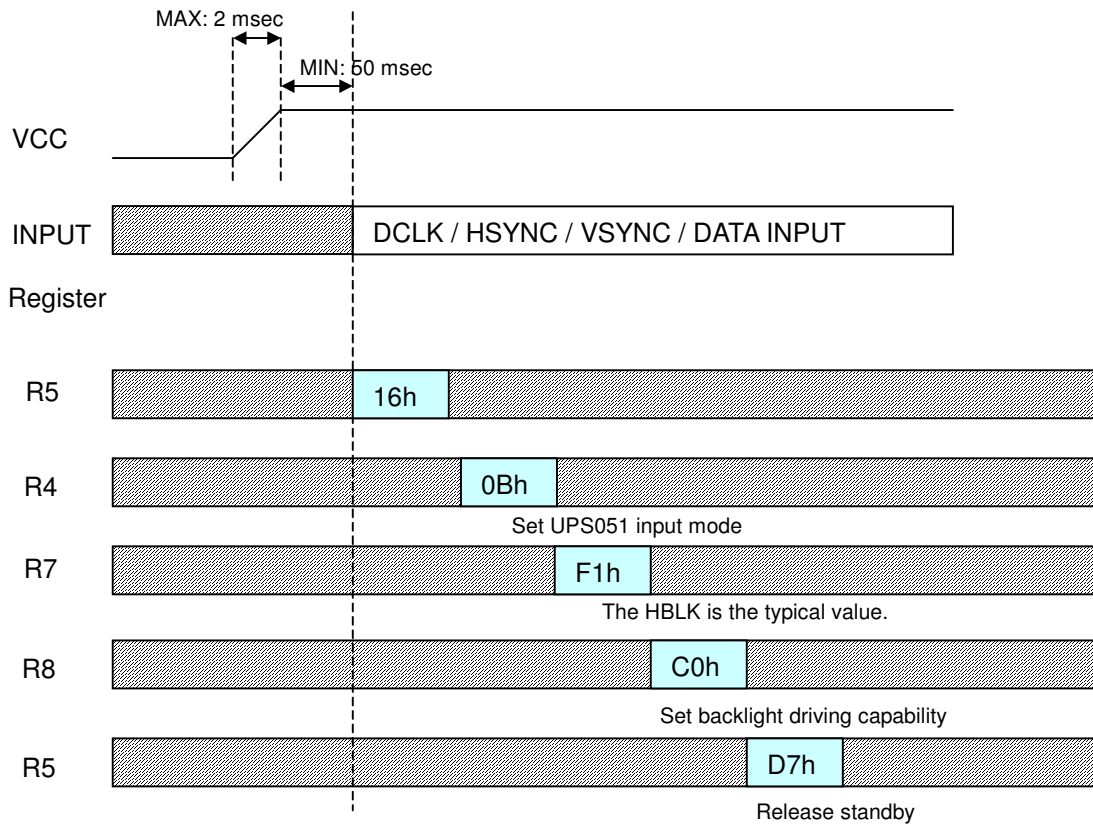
MAX: 2 msec

MIN: 50 msec

VCC

INPUT

DCLK / HSYNC / VSYNC / DATA INPUT

Register

R5

16h

R4

0Bh

Set UPS051 input mode

R7

F1h

The HBLK is the typical value.

R8

C0h

Set backlight driving capability

R5

D7h

Release standby